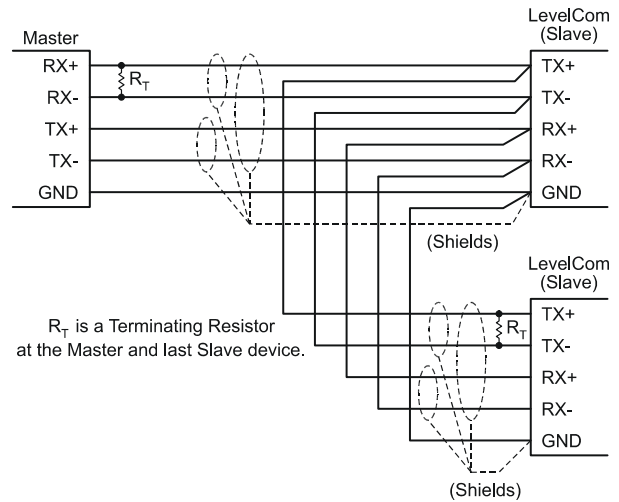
Master
RX+
RX-
TX+
TX-
GND
$R_T$

LevelCom
(Slave)
TX+
TX-
RX+
RX-
GND

(Shields)

LevelCom
(Slave)
TX+
TX-
RX+
RX-
GND
$R_T$

$R_T$ is a Terminating Resistor at the Master and last Slave device.

(Shields)